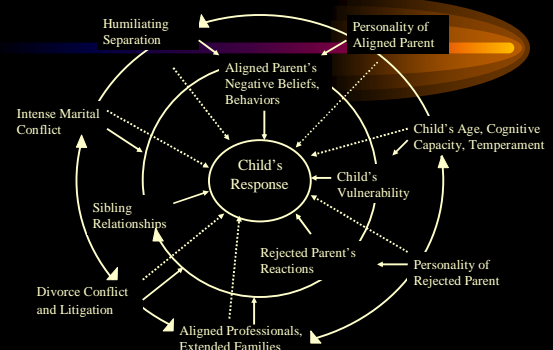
Humiliating Separation

Personality of Aligned Parent

Aligned Parent's Negative Beliefs, Behaviors

Intense Marital Conflict

Child's Age, Cognitive Capacity, Temperament

Child's Response

Child's Vulnerability

Sibling Relationships

Rejected Parent's Reactions

Personality of Rejected Parent

Divorce Conflict and Litigation

Aligned Professionals, Extended Families